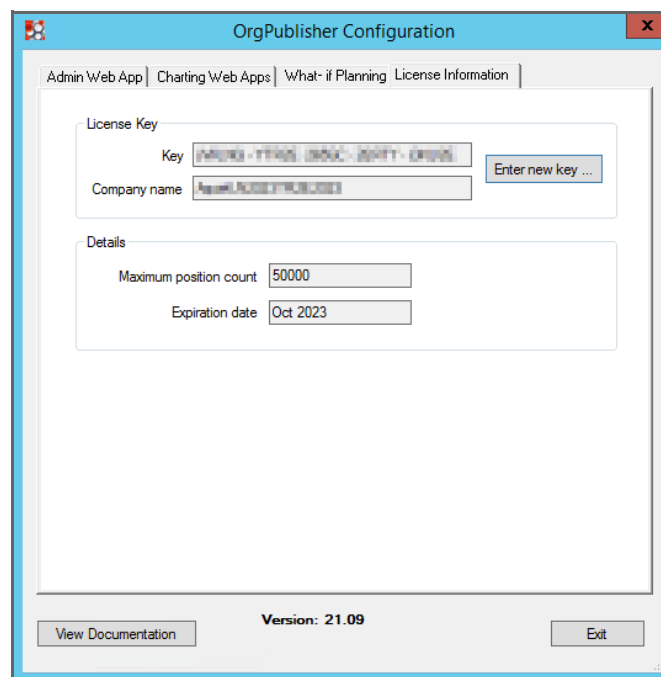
OrgPublisher Configuration

X

Admin Web App | Charting Web Apps | What- if Planning | License Information

License Key

Key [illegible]

Enter new key ...

Company name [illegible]

Details

Maximum position count 50000

Expiration date Oct 2023

View Documentation

Version: 21.09

Exit